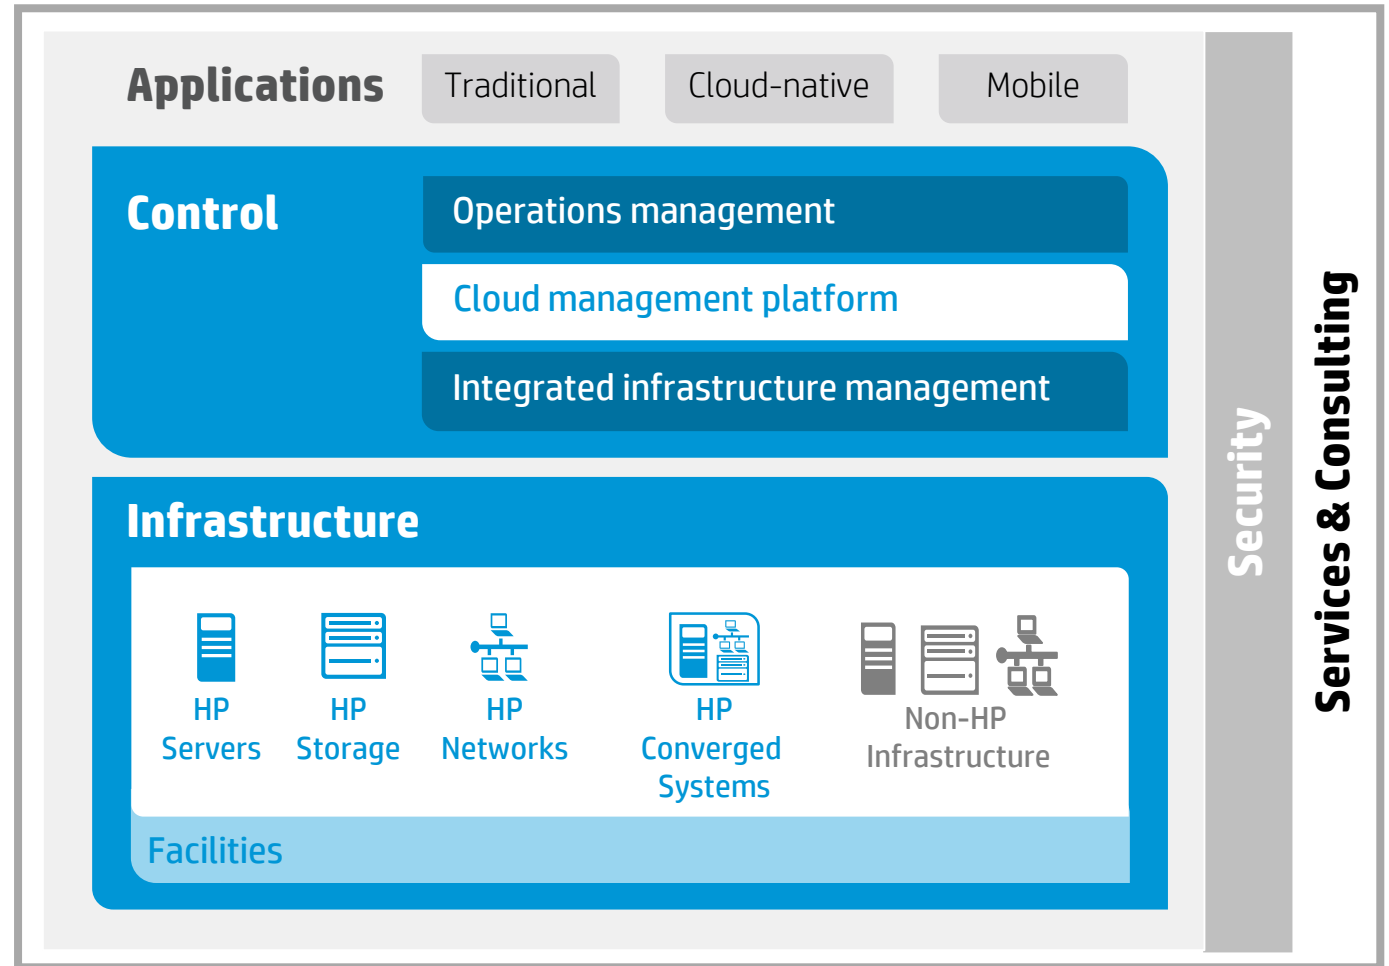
Applications

Traditional

Cloud-native

Mobile

Control

Operations management

Cloud management platform

Integrated infrastructure management

Infrastructure

HP Servers

HP Storage

HP Networks

HP Converged Systems

Non-HP Infrastructure

Facilities

Security

Services & Consulting